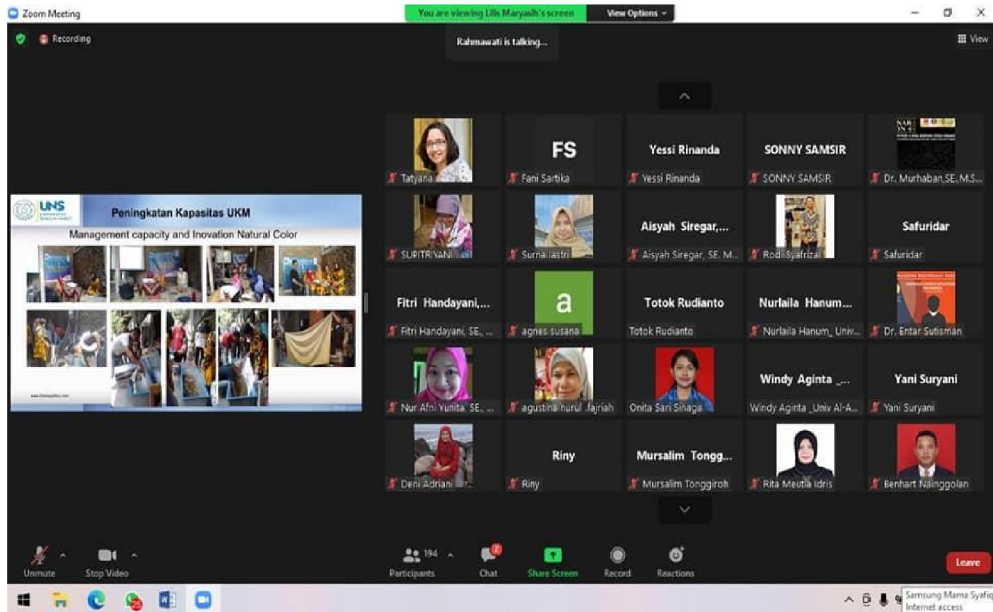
Zoom Meeting

You are viewing Lilis Maryasih's screen

View Options

Recording

Rahmawati is talking...

View

UNS

Peningkatan Kapasitas UKM

Management capacity and Inovation Natural Color

Tatyana

FS

Fani Sartika

Yessi Rinanda

Yessi Rinanda

SONNY SAMSIR

SONNY SAMSIR

Dr. Murhaban,SE.M.S...

SUPITRIYANI

Surnaiastri

Aisyah Siregar,...

Aisyah Siregar, SE. M...

Rodi Syafrizal

Safuridar

Safuridar

Fitri Handayani,...

Fitri Handayani, SE, ...

a

agnes susana

Totok Rudianto

Totok Rudianto

Nurlaila Hanum...

Nurlaila Hanum_ Univ...

Dr. Entar Sutisman

Nur Afni Yunita, SE, ...

agustina nurul fajriah

Onita Sari Sinaga

Windy Aginta _...

Windy Aginta _Univ Al-A...

Yani Suryani

Yani Suryani

Deni Adriani

Riny

Riny

Mursalim Tongg...

Mursalim Tonggiroh

Rita Meutia Idris

Benhart Nainggolan

Unmute

Stop Video

194

Participants

2

Chat

Share Screen

Record

Reactions

Leave

Samsung Mama Syafiq

Internet access